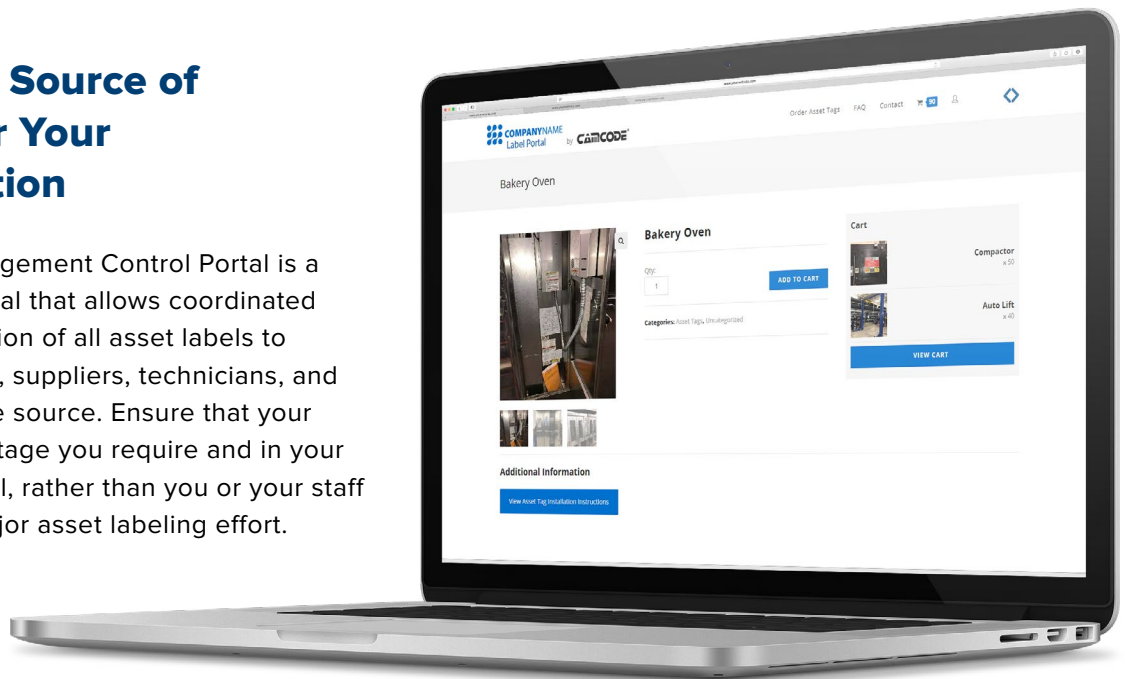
Source of
r Your
tion

gement Control Portal is a
al that allows coordinated
ion of all asset labels to
, suppliers, technicians, and
e source. Ensure that your
tage you require and in your
l, rather than you or your staff
jor asset labeling effort.

COMPANYNAME Label Portal by CAMCODE

Order Asset Tags FAQ Contact 90

Bakery Oven

Bakery Oven

Qty:
1
ADD TO CART

Categories: Asset Tags, Uncategorized

Cart

Compactor
x 50

Auto Lift
x 40

VIEW CART

Additional Information

View Asset Tag Installation Instructions